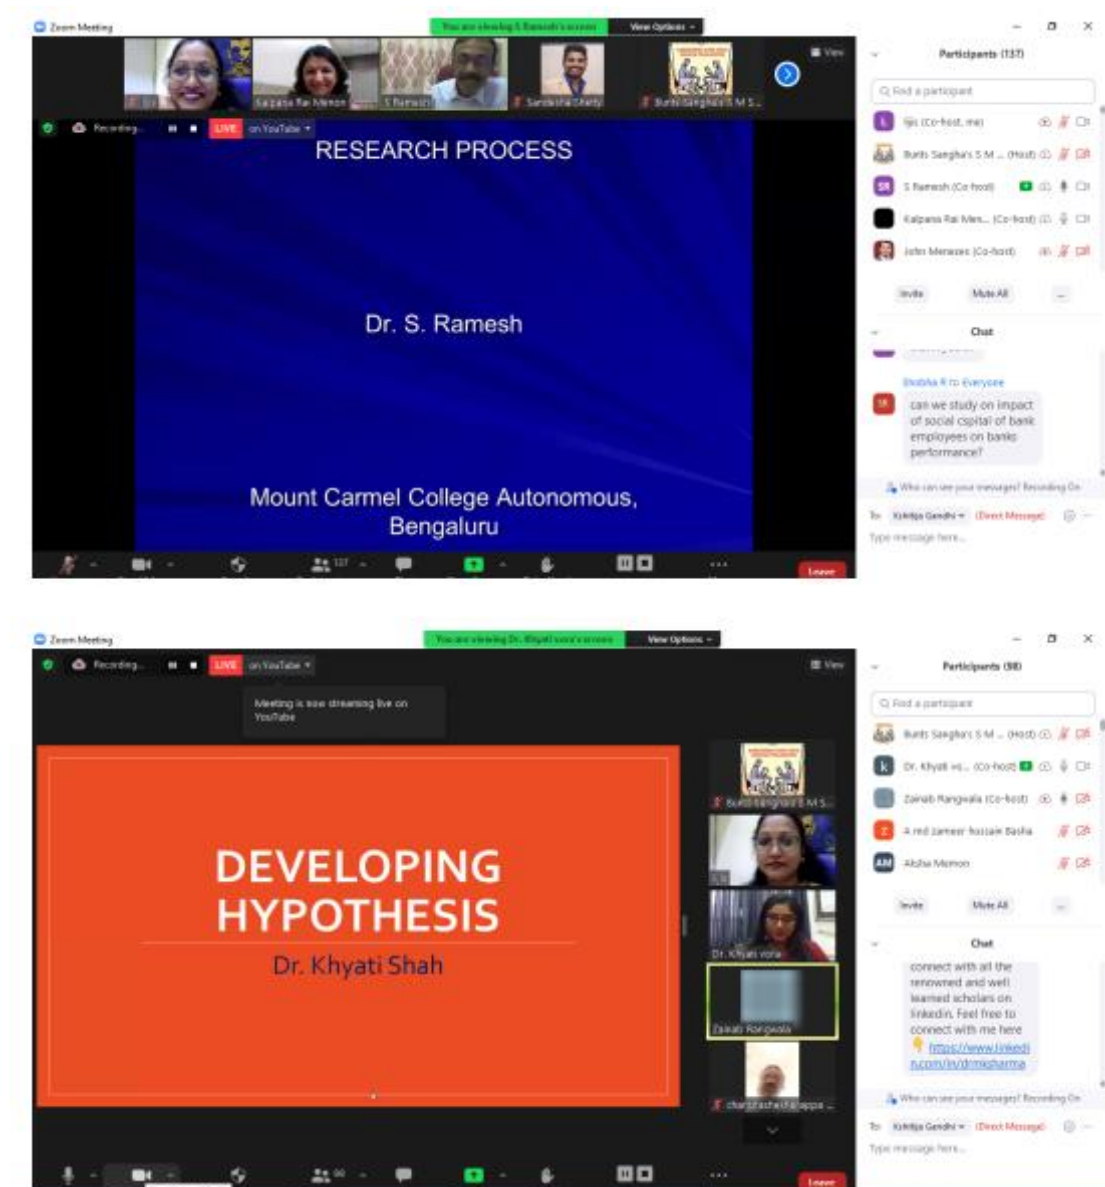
Zoom Meeting

You are viewing S Ramesh's screen

View Options

Kalpana Rai Menon

S Ramesh

Sandesha Shetty

Bunts Sangha's S M S...

View

Participants (137)

Find a participant

Ijis (Co-host, me)

Bunts Sangha's S M ... (Host)

S Ramesh (Co-host)

Kalpana Rai Men... (Co-host)

John Menezes (Co-host)

Invite

Mute All

...

Recording...

LIVE

on YouTube

RESEARCH PROCESS

Dr. S. Ramesh

Mount Carmel College Autonomous, Bengaluru

Chat

Shobha R to Everyone

can we study on impact of social capital of bank employees on banks performance?

Who can see your messages? Recording On

To: Kshitija Gandhi (Direct Message)

Type message here...

137

Leave

Zoom Meeting

You are viewing Dr. Khyati vora's screen

View Options

Recording...

LIVE

on YouTube

View

Meeting is now streaming live on YouTube

Participants (98)

Find a participant

Bunts Sangha's S M ... (Host)

Dr. Khyati vo... (Co-host)

Zainab Rangwala (Co-host)

A md zameer hussain Basha

Alisha Memon

Invite

Mute All

...

DEVELOPING HYPOTHESIS

Dr. Khyati Shah

Bunts Sangha's S M S...

Dr. Khyati vora

Zainab Rangwala

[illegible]

Chat

connect with all the renowned and well learned scholars on linkedin. Feel free to connect with me here

https://www.linkedin.com/in/drmksharma

Who can see your messages? Recording On

To: Kshitija Gandhi (Direct Message)

Type message here...

98

Leave